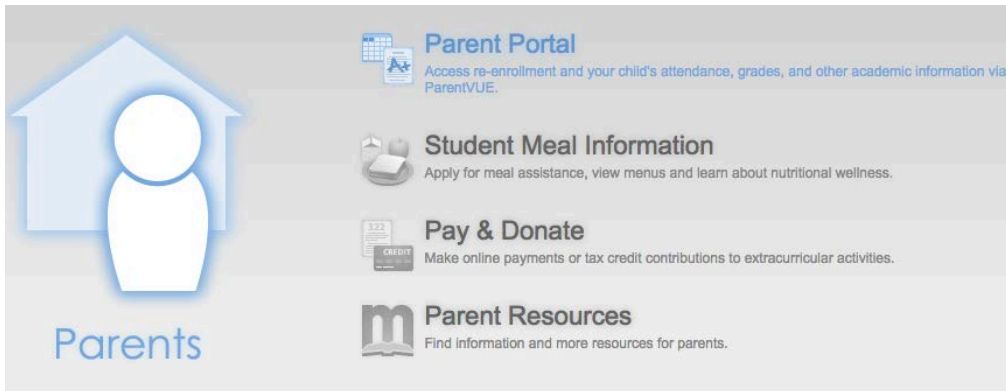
Parents

Parent Portal
Access re-enrollment and your child's attendance, grades, and other academic information via ParentVUE.

Student Meal Information
Apply for meal assistance, view menus and learn about nutritional wellness.

Pay & Donate
Make online payments or tax credit contributions to extracurricular activities.

Parent Resources
Find information and more resources for parents.